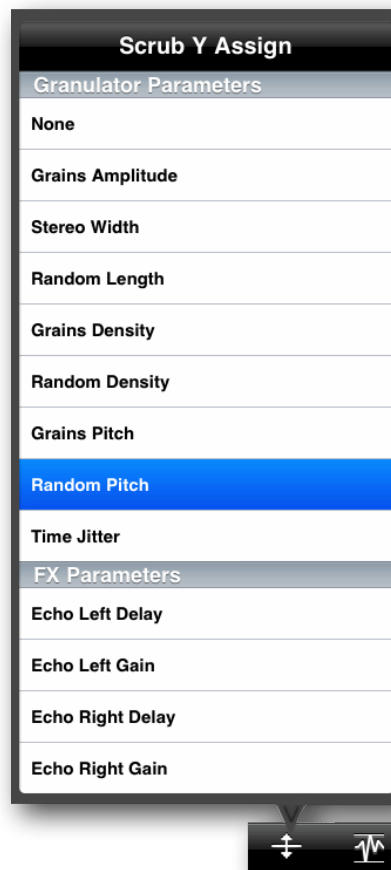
Scrub Y Assign

Granulator Parameters

None

Grains Amplitude

Stereo Width

Random Length

Grains Density

Random Density

Grains Pitch

Random Pitch

Time Jitter

FX Parameters

Echo Left Delay

Echo Left Gain

Echo Right Delay

Echo Right Gain